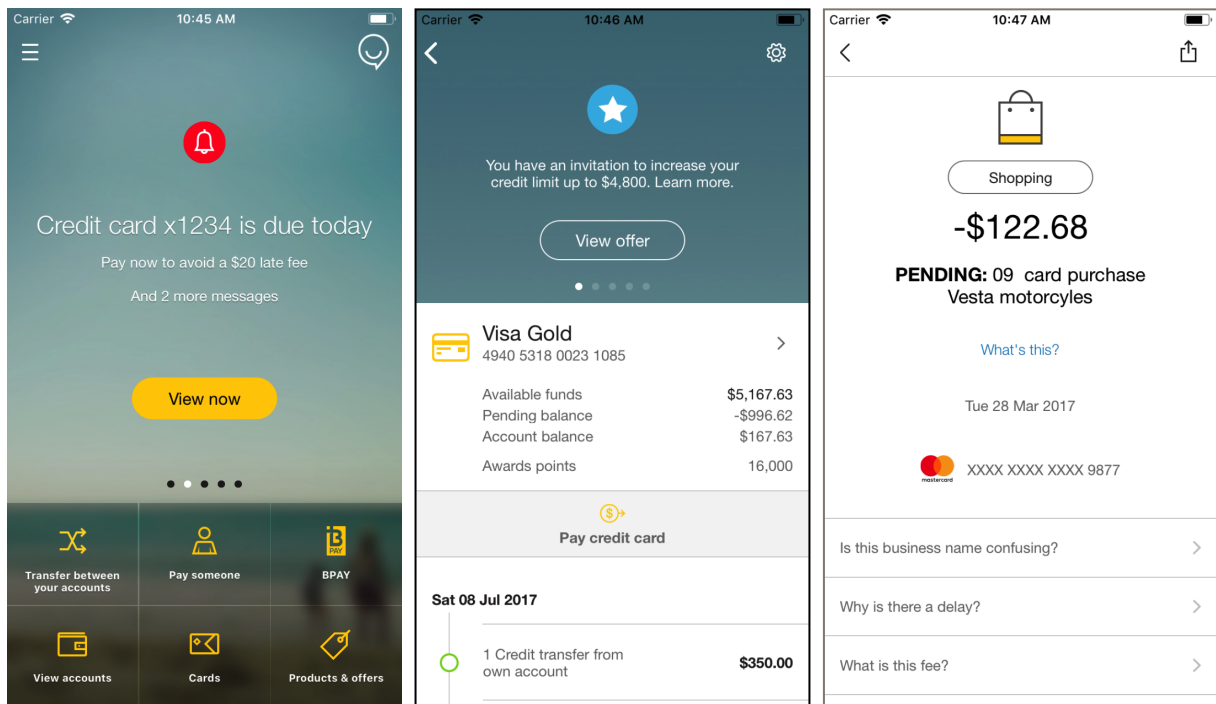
Carrier 10:45 AM

Credit card x1234 is due today

Pay now to avoid a $20 late fee

And 2 more messages

View now

Transfer between your accounts

Pay someone

BPAY

View accounts

Cards

Products & offers

Carrier 10:46 AM

You have an invitation to increase your credit limit up to $4,800. Learn more.

View offer

Visa Gold
4940 5318 0023 1085

| | |
|---|---|
| Available funds | $5,167.63 |
| Pending balance | -$996.62 |
| Account balance | $167.63 |
| Awards points | 16,000 |

Pay credit card

Sat 08 Jul 2017

1 Credit transfer from own account $350.00

Carrier 10:47 AM

Shopping

-$122.68

PENDING: 09 card purchase Vesta motorcyles

What's this?

Tue 28 Mar 2017

mastercard XXXX XXXX XXXX 9877

Is this business name confusing?

Why is there a delay?

What is this fee?